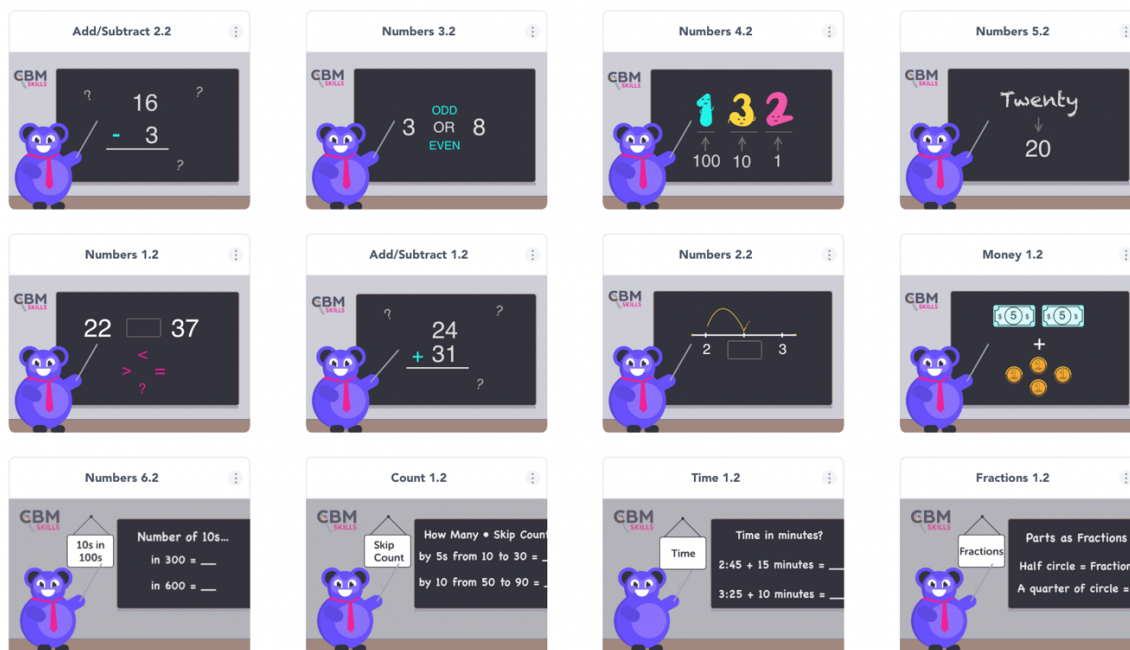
Add/Subtract 2.2

CBM SKILLS

? 16 ?

- 3

?

Numbers 3.2

CBM SKILLS

3 ODD OR EVEN 8

Numbers 4.2

CBM SKILLS

1 3 2

100 10 1

Numbers 5.2

CBM SKILLS

Twenty

20

Numbers 1.2

CBM SKILLS

22 37

<

> =

?

Add/Subtract 1.2

CBM SKILLS

? 24 ?

+ 31

?

Numbers 2.2

CBM SKILLS

2 3

Money 1.2

CBM SKILLS

5 5

+

Numbers 6.2

CBM SKILLS

10s in 100s

Number of 10s...

in 300 = ___

in 600 = ___

Count 1.2

CBM SKILLS

Skip Count

How Many • Skip Count

by 5s from 10 to 30 = \_

by 10 from 50 to 90 = \_

Time 1.2

CBM SKILLS

Time

Time in minutes?

2:45 + 15 minutes = \_\_

3:25 + 10 minutes = \_\_

Fractions 1.2

CBM SKILLS

Fractions

Parts as Fractions

Half circle = Fraction

A quarter of circle =